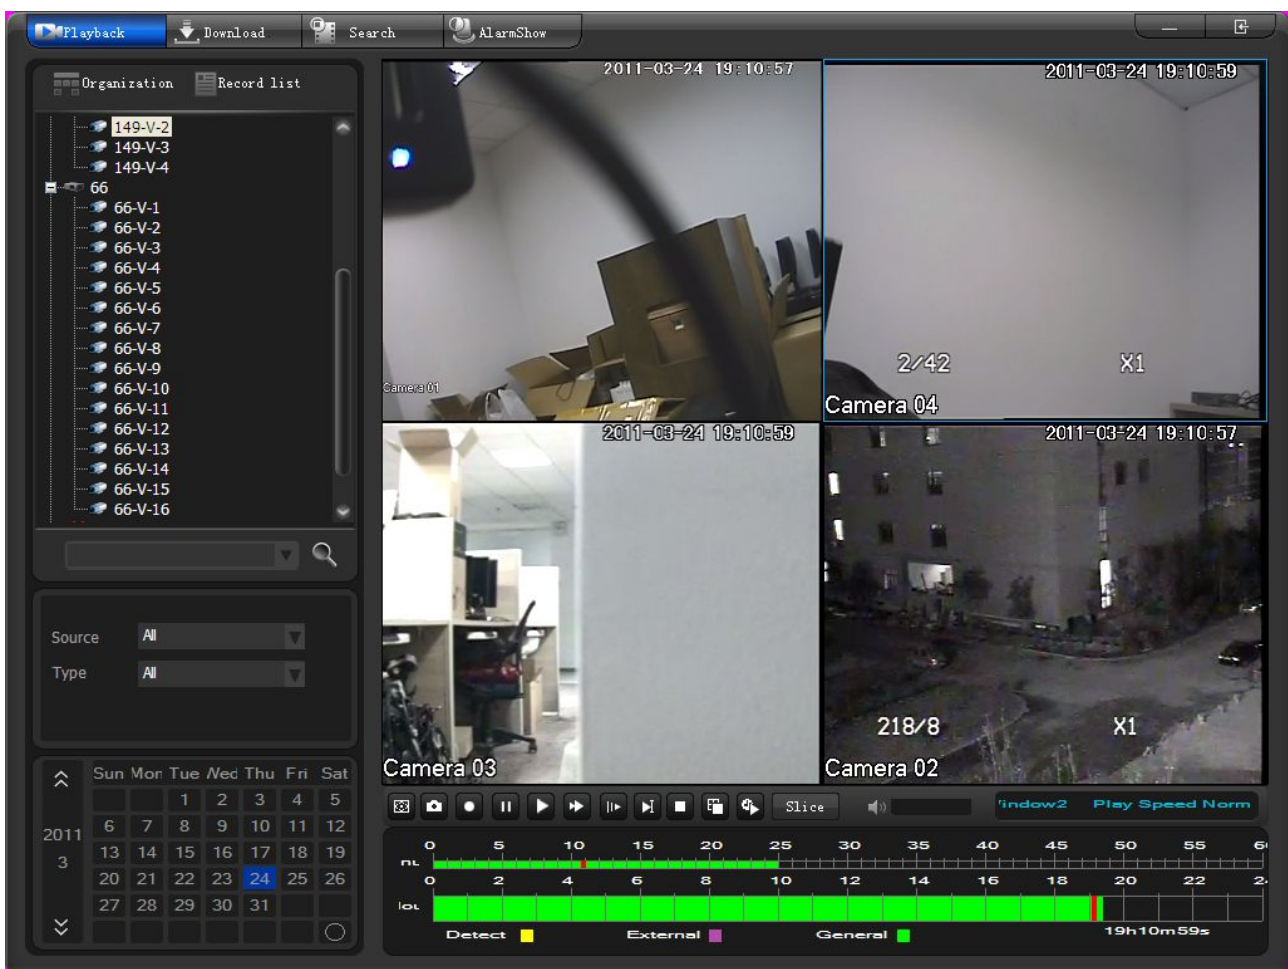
Playback Download Search AlarmShow

Organization Record list

149-V-2
149-V-3
149-V-4
66
66-V-1
66-V-2
66-V-3
66-V-4
66-V-5
66-V-6
66-V-7
66-V-8
66-V-9
66-V-10
66-V-11
66-V-12
66-V-13
66-V-14
66-V-15
66-V-16

Source All
Type All

| | Sun | Mon | Tue | Wed | Thu | Fri | Sat |
|---|---|---|---|---|---|---|---|
| | | | 1 | 2 | 3 | 4 | 5 |
| 2011 | 6 | 7 | 8 | 9 | 10 | 11 | 12 |
| 3 | 13 | 14 | 15 | 16 | 17 | 18 | 19 |
| | 20 | 21 | 22 | 23 | 24 | 25 | 26 |
| | 27 | 28 | 29 | 30 | 31 | | |

2011-03-24 19:10:57
Camera 01
2011-03-24 19:10:59
2/42 X1
Camera 04
2011-03-24 19:10:59
Camera 03
2011-03-24 19:10:57
218/8 X1
Camera 02

Slice 'indow2 Play Speed Norm

0 5 10 15 20 25 30 35 40 45 50 55 6
0 2 4 6 8 10 12 14 16 18 20 22 2

Detect External General 19h10m59s